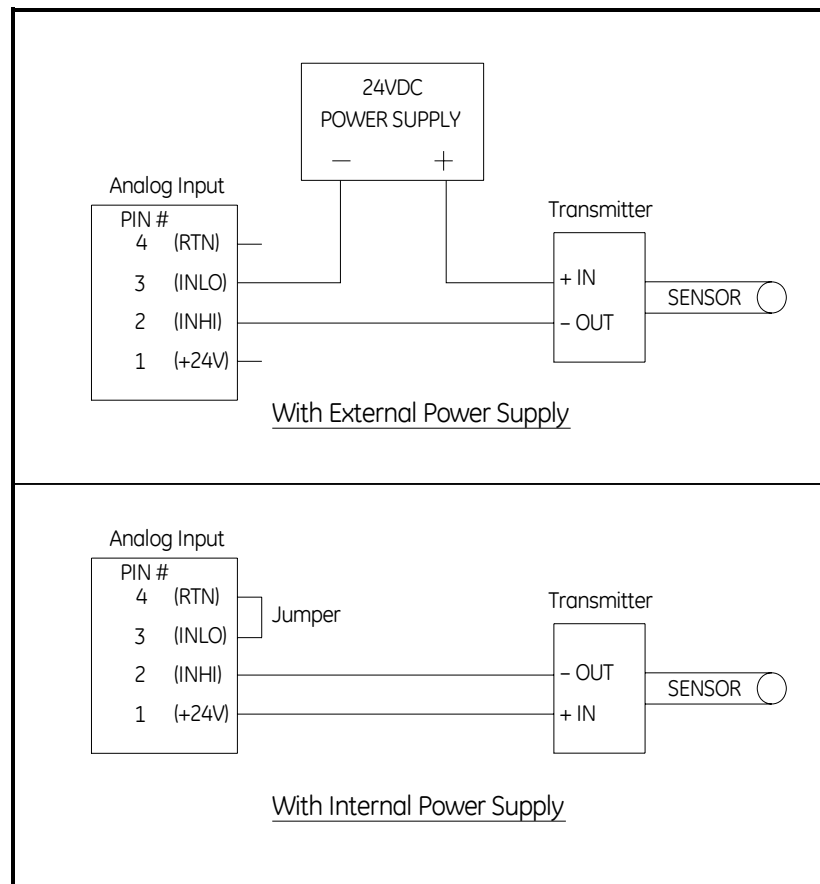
24VDC
POWER SUPPLY
— +

Analog Input
PIN #
4 (RTN)
3 (INLO)
2 (INHI)
1 (+24V)

Transmitter
+ IN
– OUT
SENSOR

With External Power Supply

Analog Input
PIN #
4 (RTN)
3 (INLO)
2 (INHI)
1 (+24V)

Jumper

Transmitter
– OUT
+ IN
SENSOR

With Internal Power Supply